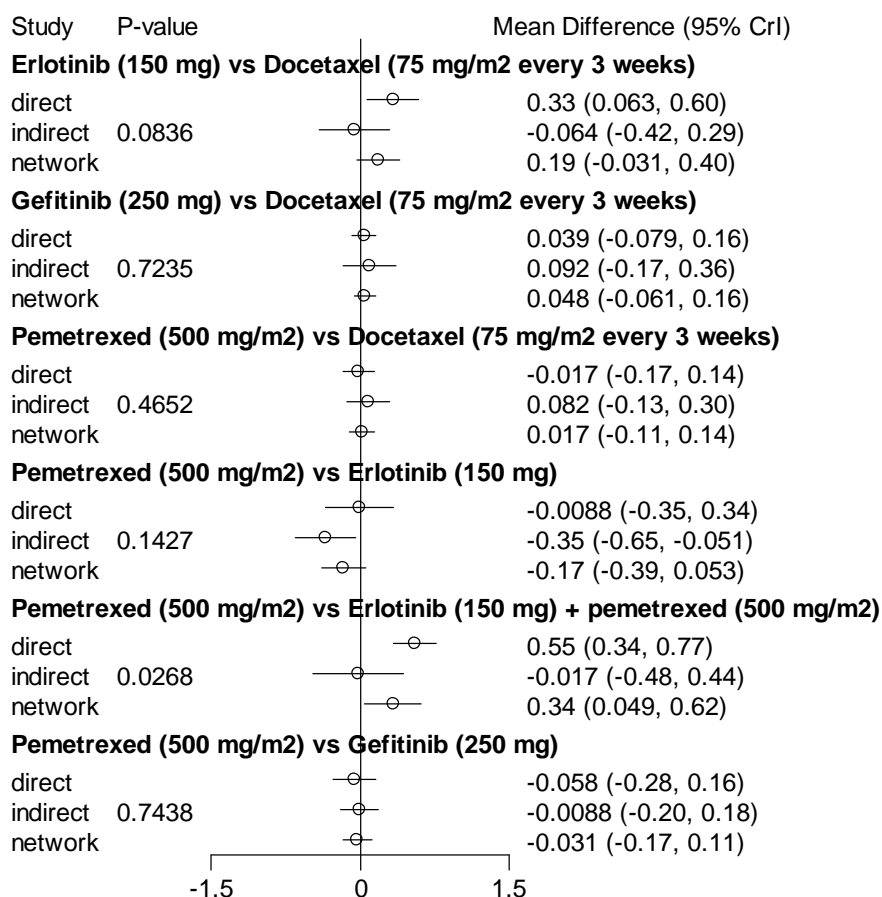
| Study | P-value | Mean Difference (95% CrI) |
|---|---|---|
| **Erlotinib (150 mg) vs Docetaxel (75 mg/m2 every 3 weeks)** | | |
| direct | | 0.33 (0.063, 0.60) |
| indirect | 0.0836 | -0.064 (-0.42, 0.29) |
| network | | 0.19 (-0.031, 0.40) |
| **Gefitinib (250 mg) vs Docetaxel (75 mg/m2 every 3 weeks)** | | |
| direct | | 0.039 (-0.079, 0.16) |
| indirect | 0.7235 | 0.092 (-0.17, 0.36) |
| network | | 0.048 (-0.061, 0.16) |
| **Pemetrexed (500 mg/m2) vs Docetaxel (75 mg/m2 every 3 weeks)** | | |
| direct | | -0.017 (-0.17, 0.14) |
| indirect | 0.4652 | 0.082 (-0.13, 0.30) |
| network | | 0.017 (-0.11, 0.14) |
| **Pemetrexed (500 mg/m2) vs Erlotinib (150 mg)** | | |
| direct | | -0.0088 (-0.35, 0.34) |
| indirect | 0.1427 | -0.35 (-0.65, -0.051) |
| network | | -0.17 (-0.39, 0.053) |
| **Pemetrexed (500 mg/m2) vs Erlotinib (150 mg) + pemetrexed (500 mg/m2)** | | |
| direct | | 0.55 (0.34, 0.77) |
| indirect | 0.0268 | -0.017 (-0.48, 0.44) |
| network | | 0.34 (0.049, 0.62) |
| **Pemetrexed (500 mg/m2) vs Gefitinib (250 mg)** | | |
| direct | | -0.058 (-0.28, 0.16) |
| indirect | 0.7438 | -0.0088 (-0.20, 0.18) |
| network | | -0.031 (-0.17, 0.11) |

-1.5 0 1.5